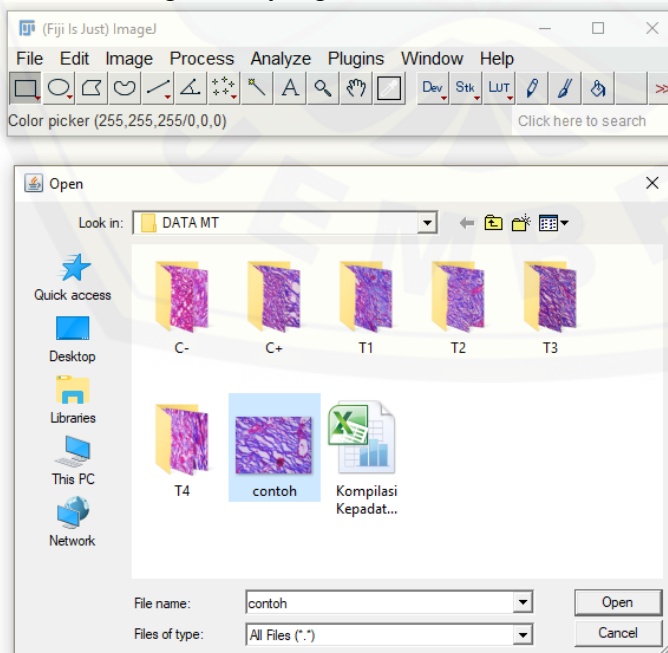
(Fiji Is Just) ImageJ

File Edit Image Process Analyze Plugins Window Help

Dev Stk LUT

Color picker (255,255,255/0,0,0)

Click here to search

Open

Look in: DATA MT

Quick access

Desktop

Libraries

This PC

Network

C-

C+

T1

T2

T3

T4

contoh

Kompilasi Kepadat...

File name: contoh

Files of type: All Files (*.*)

Open

Cancel